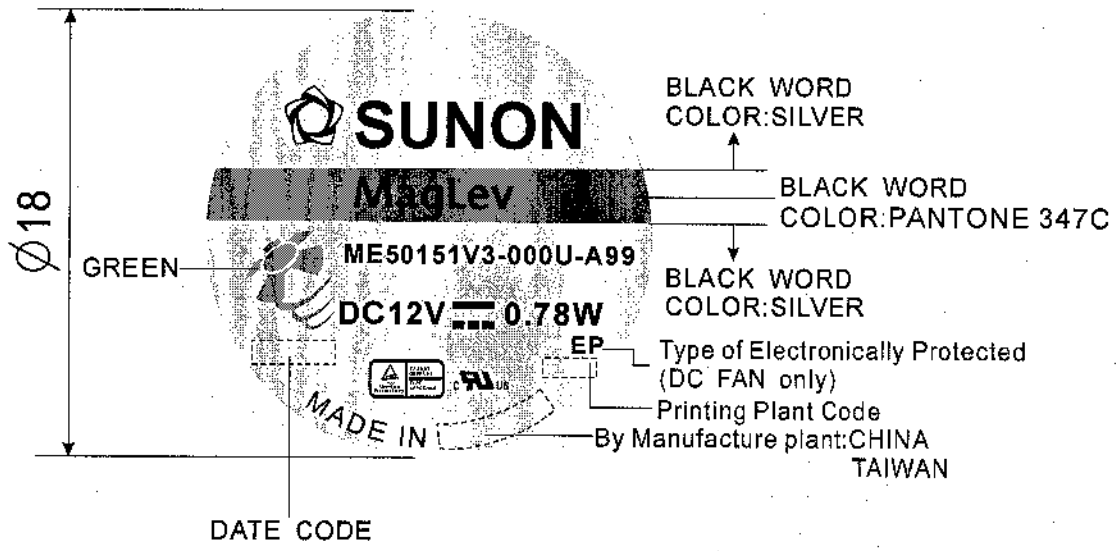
$\varnothing 18$

SUNON

MagLev

GREEN

ME50151V3-000U-A99

DC12V ⎓ 0.78W

EP

MADE IN

BLACK WORD
COLOR:SILVER

BLACK WORD
COLOR:PANTONE 347C

BLACK WORD
COLOR:SILVER

Type of Electronically Protected
(DC FAN only)

Printing Plant Code

By Manufacture plant:CHINA
TAIWAN

DATE CODE